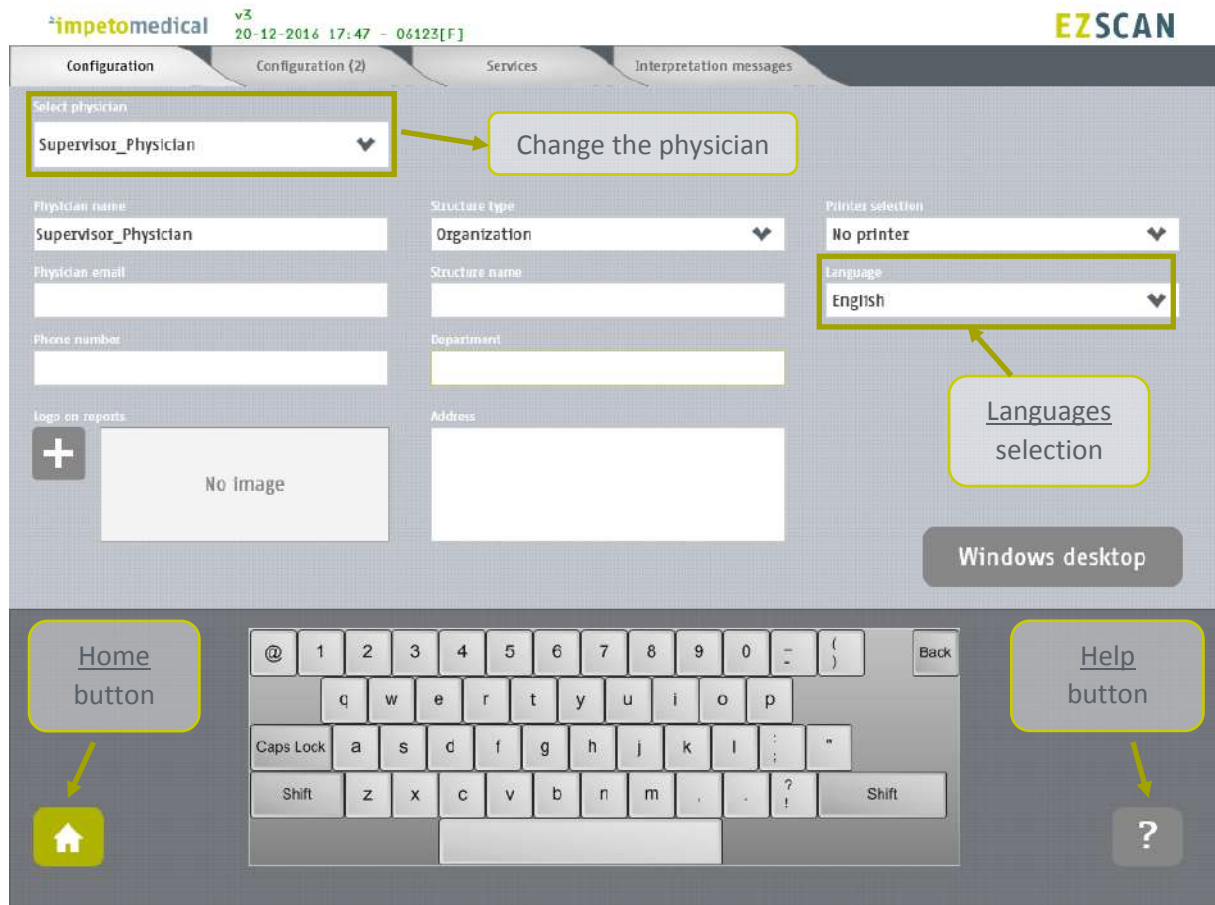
impetomedical v3 20-12-2016 17:47 - 06123[F]

EZSCAN

Configuration | Configuration (2) | Services | Interpretation messages

Select physician
Supervisor_Physician

Change the physician

Physician name
Supervisor_Physician

Physician email

Phone number

Logo on reports

No image

Structure type
Organization

Structure name

Department

Address

Printer selection
No printer

Language
English

Languages selection

Windows desktop

Home button

Help button

@ 1 2 3 4 5 6 7 8 9 0 _ - ( ) Back
q w e r t y u i o p
Caps Lock a s d f g h j k l : ; "
Shift z x c v b n m , . ? ! Shift

?